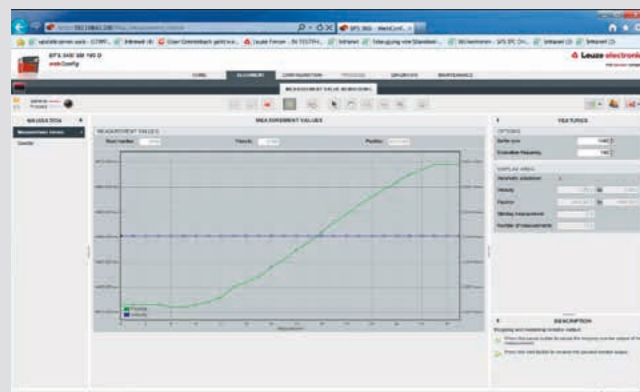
BPS 348i SM 100 D
webConfig

Leuze electronic

HOME
ALIGNMENT
CONFIGURATION
PROCESS
DIAGNOSIS
MAINTENANCE

MEASUREMENT VALUE MONITORING

NAVIGATION
Measurement values

MEASUREMENT VALUES
MEASUREMENT VALUES

FEATURES
OPTIONS
Buffer size
Evaluation frequency

DISPLAY AREA
Automatic adaptation
Velocity
Position

DESCRIPTION